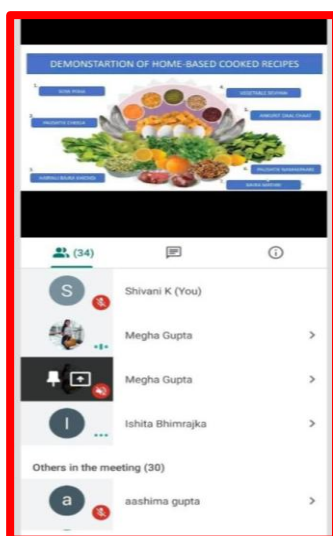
DEMONSTARTION OF HOME-BASED COOKED RECIPES

1. SOYA PIHA

2. PALAK CHEELA

3. HARIALI BAJRA KHICHDI

4. VEGETABLE SEVIYAN

5. SPROUT DAAL CHAAT

6. PALAK MAKHANA

7. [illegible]

(34)

S Shivani K (You)

Megha Gupta

Megha Gupta

I Ishita Bhimrajka

Others in the meeting (30)

a aashima gupta